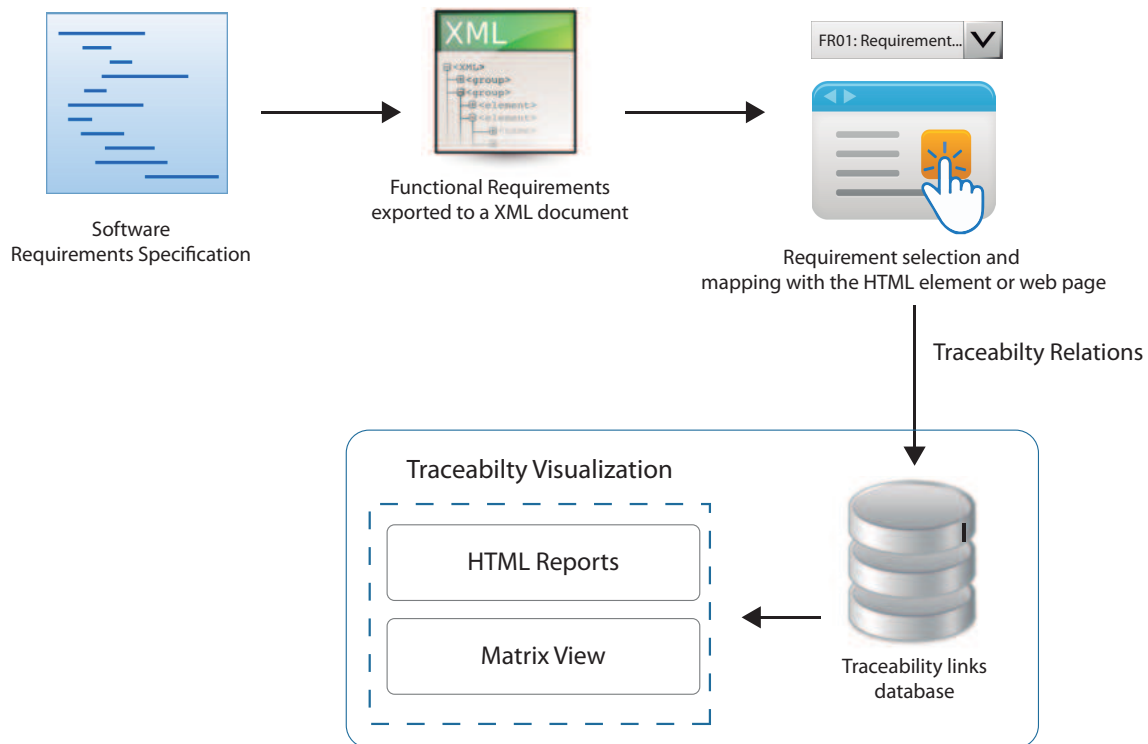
XML
<XML>
<group>
<group>
<element>
<element>
Functional Requirements exported to a XML document

Software Requirements Specification

FR01: Requirement...

Requirement selection and mapping with the HTML element or web page

Traceabilty Relations

Traceabilty Visualization

HTML Reports

Matrix View

Traceability links database